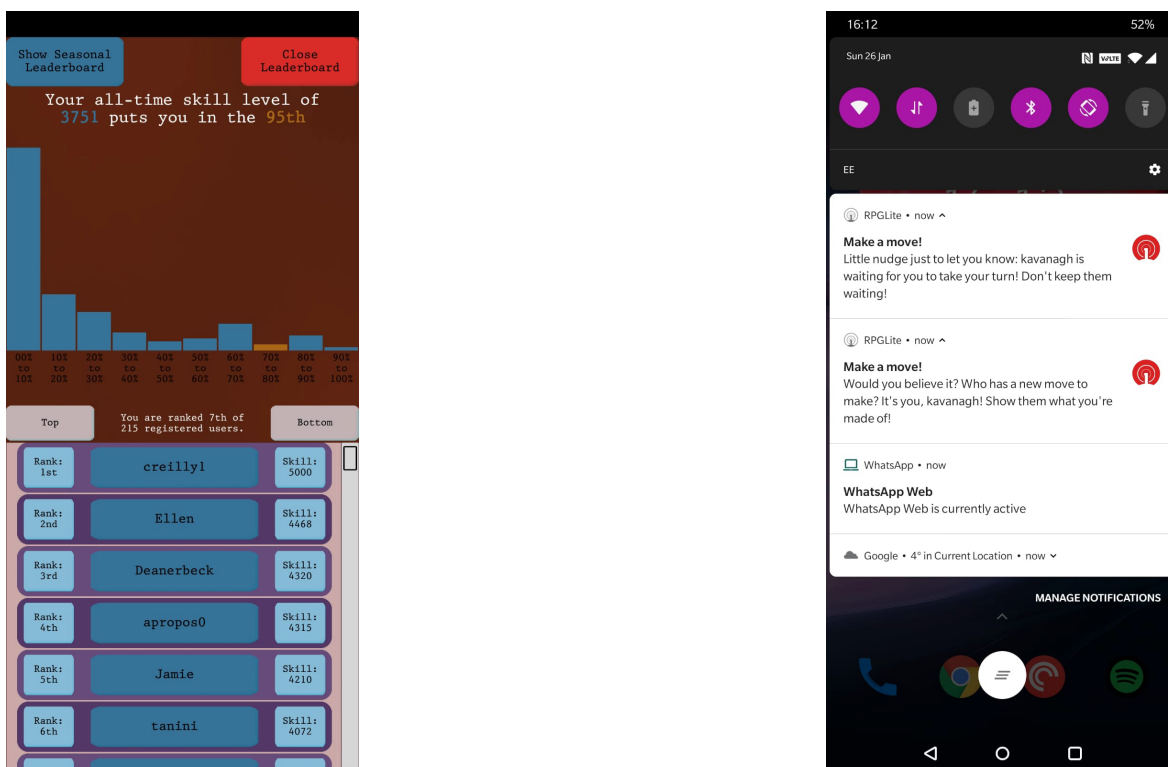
Show Seasonal Leaderboard

Close Leaderboard

Your all-time skill level of 3751 puts you in the 95th

00% to 10%
10% to 20%
20% to 30%
30% to 40%
40% to 50%
50% to 60%
60% to 70%
70% to 80%
80% to 90%
90% to 100%

Top

You are ranked 7th of 215 registered users.

Bottom

| Rank: 1st | creilly1 | Skill: 5000 |
|---|---|---|
| Rank: 2nd | Ellen | Skill: 4468 |
| Rank: 3rd | Deanerbeck | Skill: 4320 |
| Rank: 4th | apropos0 | Skill: 4315 |
| Rank: 5th | Jamie | Skill: 4210 |
| Rank: 6th | tanini | Skill: 4072 |

16:12
52%
Sun 26 Jan

EE

RPGLite • now

Make a move!
Little nudge just to let you know: kavanagh is waiting for you to take your turn! Don't keep them waiting!

RPGLite • now

Make a move!
Would you believe it? Who has a new move to make? It's you, kavanagh! Show them what you're made of!

WhatsApp • now

WhatsApp Web
WhatsApp Web is currently active

Google • 4° in Current Location • now

MANAGE NOTIFICATIONS